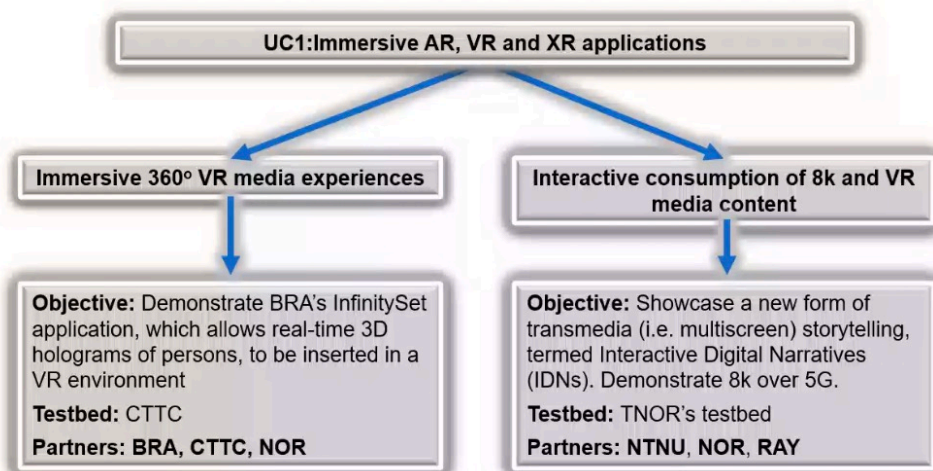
UC1:Immersive AR, VR and XR applications

Immersive 360º VR media experiences

Interactive consumption of 8k and VR media content

Objective: Demonstrate BRA's InfinitySet application, which allows real-time 3D holograms of persons, to be inserted in a VR environment

Testbed: CTTC

Partners: BRA, CTTC, NOR

Objective: Showcase a new form of transmedia (i.e. multiscreen) storytelling, termed Interactive Digital Narratives (IDNs). Demonstrate 8k over 5G.

Testbed: TNOR's testbed

Partners: NTNU, NOR, RAY